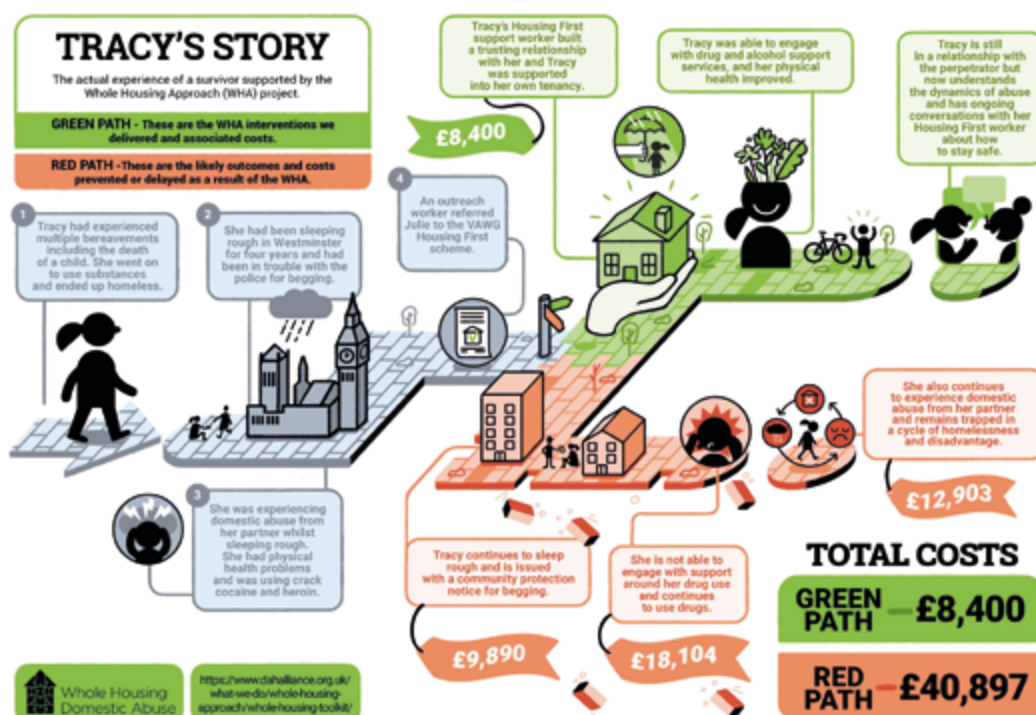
TRACY'S STORY

The actual experience of a survivor supported by the Whole Housing Approach (WHA) project.

GREEN PATH - These are the WHA interventions we delivered and associated costs.

RED PATH - These are the likely outcomes and costs prevented or delayed as a result of the WHA.

1 Tracy had experienced multiple bereavements including the death of a child. She went on to use substances and ended up homeless.

2 She had been sleeping rough in Westminster for four years and had been in trouble with the police for begging.

3 She was experiencing domestic abuse from her partner whilst sleeping rough. She had physical health problems and was using crack cocaine and heroin.

4 An outreach worker referred Julie to the VAWG Housing First scheme.

Tracy's Housing First support worker built a trusting relationship with her and Tracy was supported into her own tenancy.

£8,400

Tracy was able to engage with drug and alcohol support services, and her physical health improved.

Tracy is still in a relationship with the perpetrator but now understands the dynamics of abuse and has ongoing conversations with her Housing First worker about how to stay safe.

She also continues to experience domestic abuse from her partner and remains trapped in a cycle of homelessness and disadvantage.

£12,903

Tracy continues to sleep rough and is issued with a community protection notice for begging.

£9,890

She is not able to engage with support around her drug use and continues to use drugs.

£18,104

TOTAL COSTS

GREEN PATH £8,400

RED PATH £40,897

Whole Housing Domestic Abuse

https://www.dahalliance.org.uk/what-we-do/whole-housing-approach/whole-housing-toolkit/